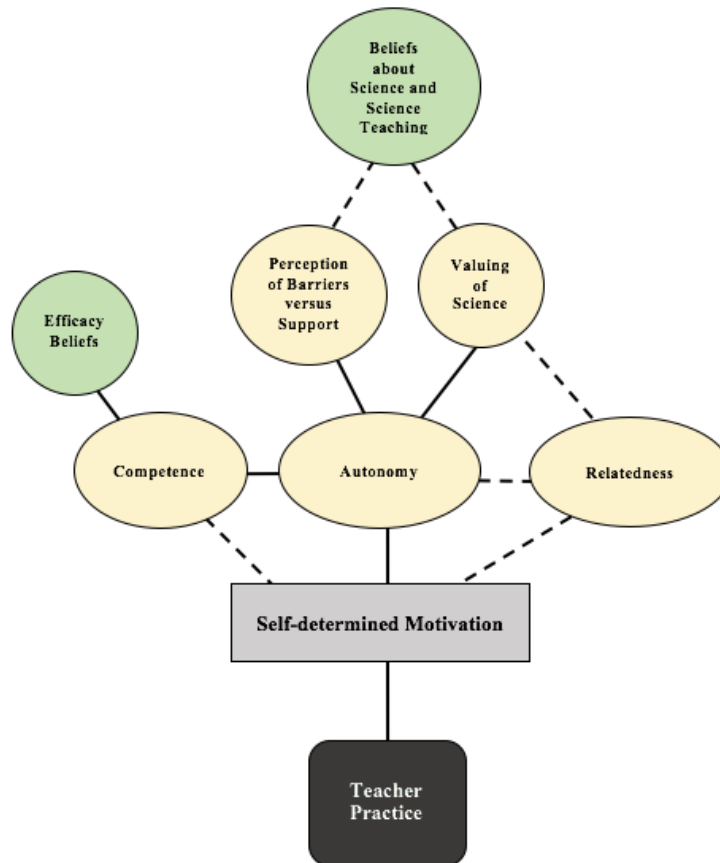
Beliefs about Science and Science Teaching

Perception of Barriers versus Support

Valuing of Science

Efficacy Beliefs

Competence

Autonomy

Relatedness

Self-determined Motivation

Teacher Practice